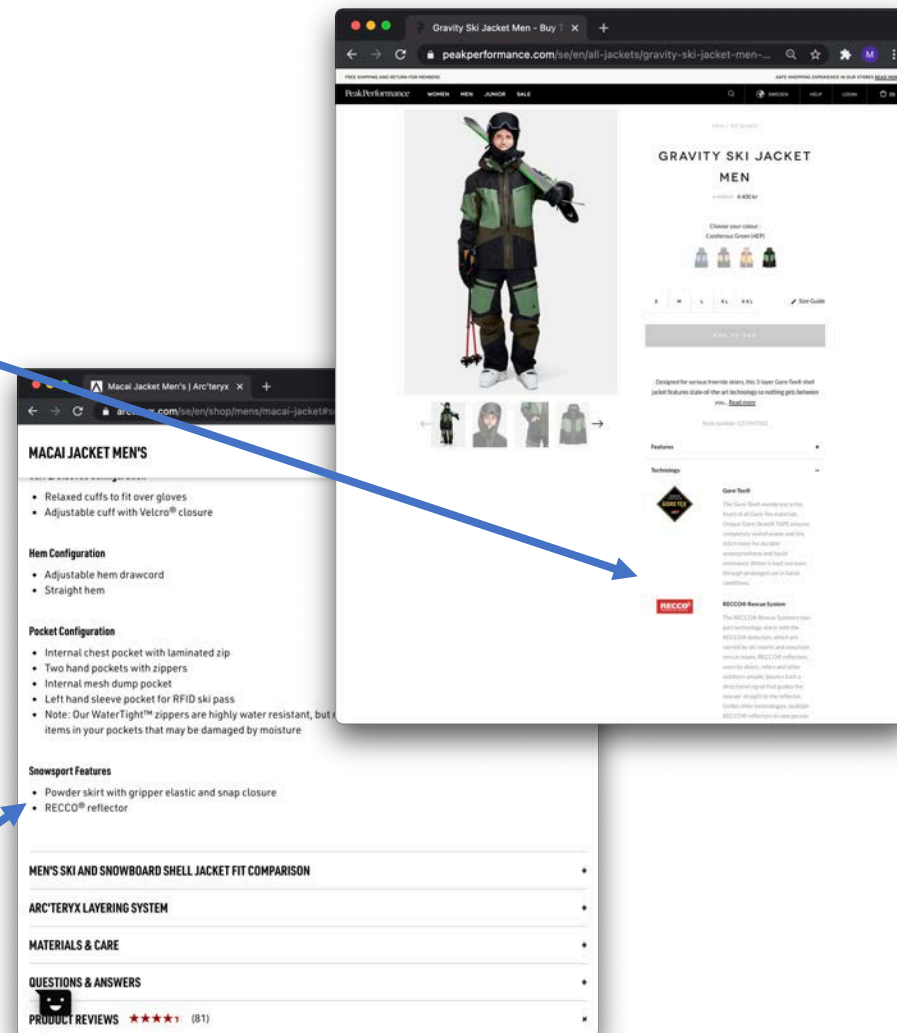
Gravity Ski Jacket Men - Buy

peakperformance.com/se/en/all-jackets/gravity-ski-jacket-men-...

FREE SHIPPING AND RETURN FOR MEMBERS

SAFE SHOPPING EXPERIENCE IN OUR STORES READ MORE

PeakPerformance WOMEN MEN JUNIOR SALE

SWEDEN HELP LOGIN

Men / All Jackets

GRAVITY SKI JACKET MEN

8.400 kr

Choose your colour
Coniferous Green (4EP)

S M L XL XXL

Size Guide

ADD TO BAG

Designed for serious freeride skiers, this 3-layer Gore-Tex® shell jacket features state-of-the-art technology so nothing gets between you... Read more

Features

Technology

Gore-Tex®

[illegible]

RECCO® Rescue System

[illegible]

Macai Jacket Men's | Arc'teryx

arcteryx.com/se/en/shop/mens/macai-jacket

MACAI JACKET MEN'S

• Relaxed cuffs to fit over gloves
• Adjustable cuff with Velcro® closure

Hem Configuration
• Adjustable hem drawcord
• Straight hem

Pocket Configuration
• Internal chest pocket with laminated zip
• Two hand pockets with zippers
• Internal mesh dump pocket
• Left hand sleeve pocket for RFID ski pass
• Note: Our WaterTight™ zippers are highly water resistant, but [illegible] items in your pockets that may be damaged by moisture

Snowsport Features
• Powder skirt with gripper elastic and snap closure
• RECCO® reflector

MEN'S SKI AND SNOWBOARD SHELL JACKET FIT COMPARISON

ARC'TERYX LAYERING SYSTEM

MATERIALS & CARE

QUESTIONS & ANSWERS

PRODUCT REVIEWS ★★★★ (81)